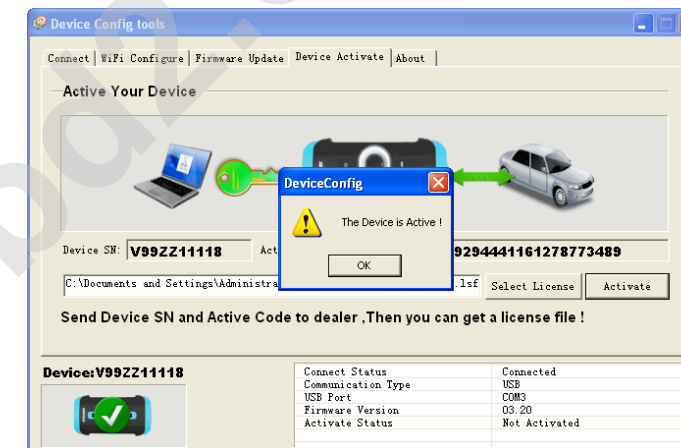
Device Config tools

Connect | WiFi Configure | Firmware Update | Device Activate | About

Active Your Device

DeviceConfig

The Device is Active !

OK

Device SN: V99ZZ11118 Act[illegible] 9294441161278773489

C:\Documents and Settings\Administra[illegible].lsf Select License Activate

Send Device SN and Active Code to dealer ,Then you can get a license file !

Device:V99ZZ11118

| | |
|---|---|
| Connect Status | Connected |
| Communication Type | USB |
| USB Port | COM3 |
| Firmware Version | 03.20 |
| Activate Status | Not Activated |